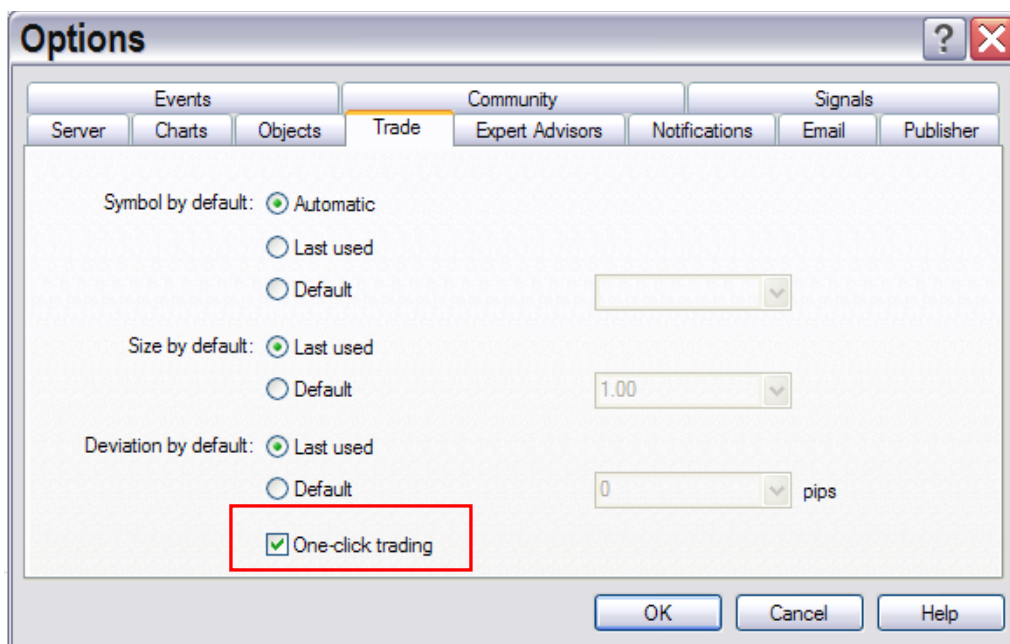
Options

?

Events
Community
Signals
Server
Charts
Objects
Trade
Expert Advisors
Notifications
Email
Publisher

Symbol by default: Automatic
Last used
Default

Size by default: Last used
Default 1.00

Deviation by default: Last used
Default 0 pips

One-click trading

OK
Cancel
Help